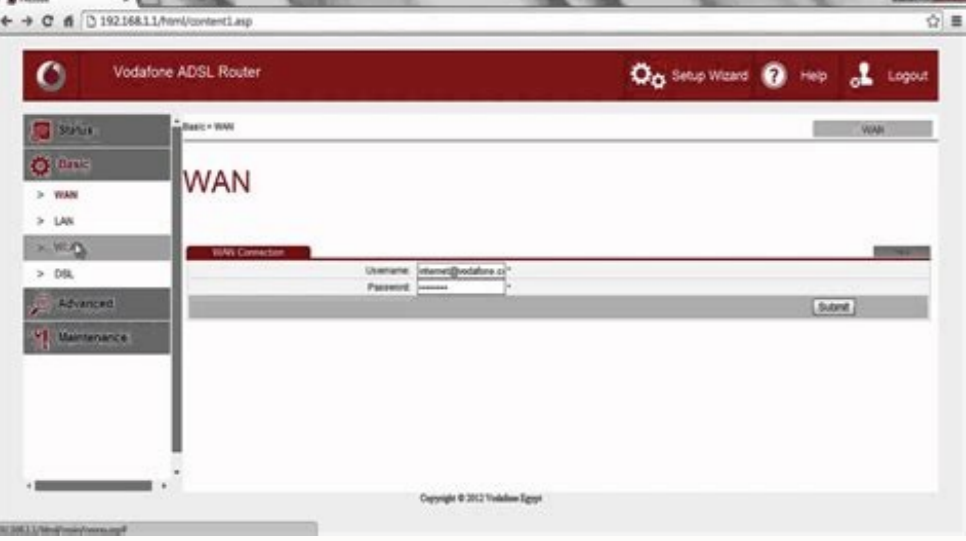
192.168.1.1/html/content1.asp

Vodafone ADSL Router

Setup Wizard

Help

Logout

Status

Basic

> WAN

> LAN

> W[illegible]

> DSL

Advanced

Maintenance

Basic > WAN

WAN

WAN

WAN Connection

Username: internet@vodafone.c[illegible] *

Password: ••••••• *

Submit

Copyright © 2012 Vodafone Egypt

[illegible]